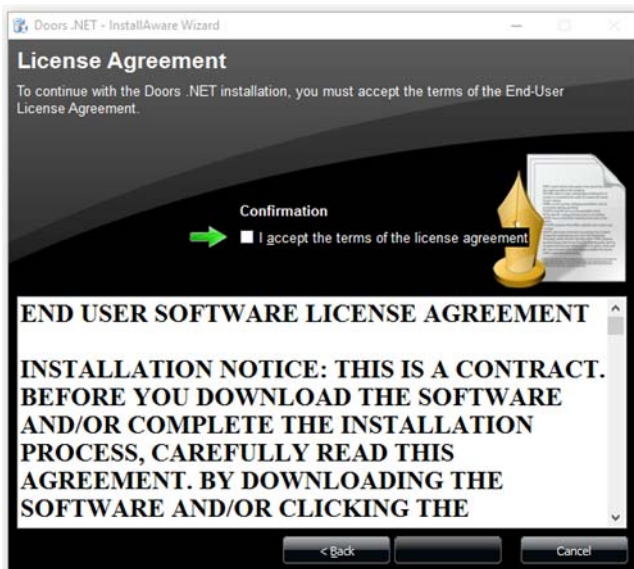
Doors .NET - InstallAware Wizard

License Agreement

To continue with the Doors .NET installation, you must accept the terms of the End-User License Agreement.

Confirmation

I accept the terms of the license agreement

END USER SOFTWARE LICENSE AGREEMENT

INSTALLATION NOTICE: THIS IS A CONTRACT. BEFORE YOU DOWNLOAD THE SOFTWARE AND/OR COMPLETE THE INSTALLATION PROCESS, CAREFULLY READ THIS AGREEMENT. BY DOWNLOADING THE SOFTWARE AND/OR CLICKING THE

< Back

Cancel